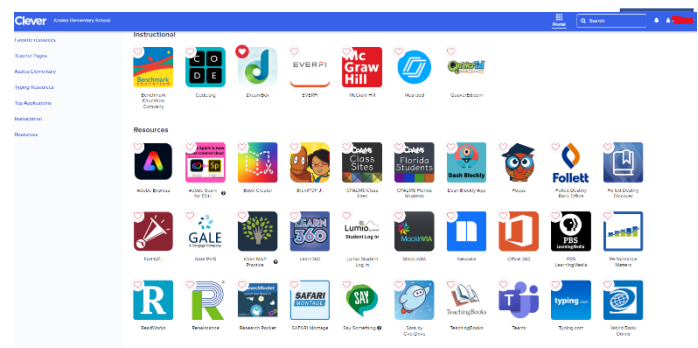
Clever Azalea Elementary School

Portal

Search

Favorite Resources
Teacher Pages
Azalea Elementary
Typing Resources
Top Applications
Instructional
Resources

Instructional

Benchmark Education
Benchmark Education Company

CODE
Code.org

DreamBox

EVERFI
EVERFI

McGraw Hill
McGraw Hill

Nearpod

Quaver
QuaverEd.com

Resources

Adobe Express

Adobe Spark for EDU

Book Creator

BrainPOP Jr.

CPALMS Class Sites
CPALMS Class Sites

CPALMS Florida Students
CPALMS Florida Students

Dash Blockly
Dash Blockly App

Flocabulary

Follett
Follett Destiny Back Office

Follett Destiny Discover

FortifyFL

GALE
Gale PAIS

Khan MAP Practice

LEARN 360
Learn360

Lumio
Lumio Student Log In

Mackin VIA
Mackin VIA

Newsela

Office 365

PBS LearningMedia

Performance Matters

ReadWorks

Renaissance

Research Rocket

SAFARI Montage
SAFARI Montage

SAY
Say Something

Seesaw
Story by ClevrDesk

TeachingBooks

Teams

typing.com
Typing.com

World Book Online